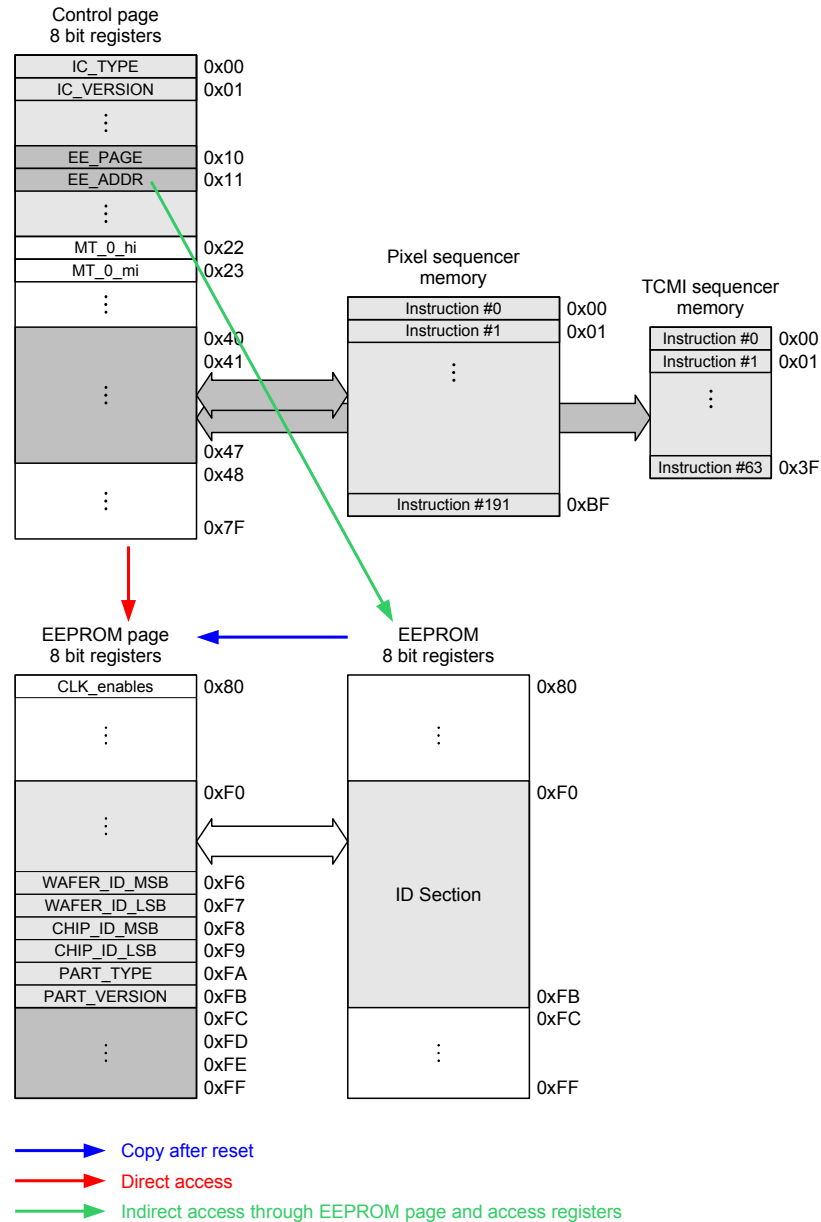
Control page
8 bit registers

IC_TYPE 0x00
IC_VERSION 0x01
⋮
EE_PAGE 0x10
EE_ADDR 0x11
⋮
MT_0_hi 0x22
MT_0_mi 0x23
⋮
0x40
0x41
⋮
0x47
0x48
⋮
0x7F

Pixel sequencer
memory

Instruction #0 0x00
Instruction #1 0x01
⋮
Instruction #191 0xBF

TCMI sequencer
memory

Instruction #0 0x00
Instruction #1 0x01
⋮
Instruction #63 0x3F

EEPROM page
8 bit registers

CLK_enables 0x80
⋮
0xF0
⋮
WAFER_ID_MSB 0xF6
WAFER_ID_LSB 0xF7
CHIP_ID_MSB 0xF8
CHIP_ID_LSB 0xF9
PART_TYPE 0xFA
PART_VERSION 0xFB
0xFC
⋮
0xFD
0xFE
0xFF

EEPROM
8 bit registers

0x80
⋮
0xF0
ID Section
0xFB
0xFC
⋮
0xFF

Copy after reset
Direct access
Indirect access through EEPROM page and access registers